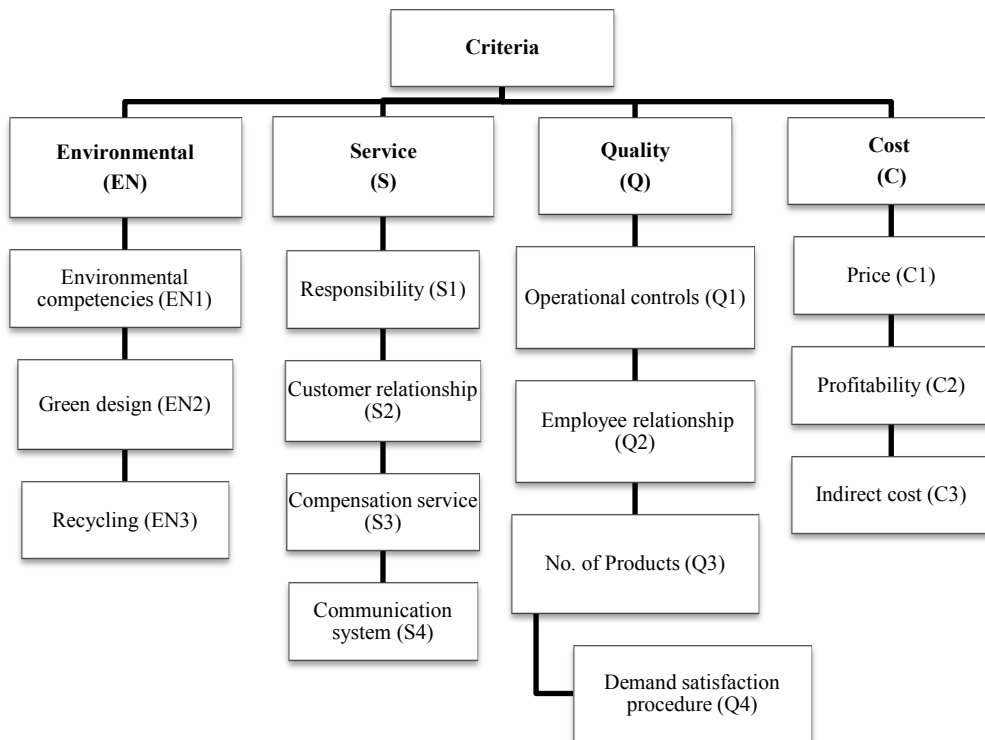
Criteria

Environmental (EN)

Environmental competencies (EN1)

Green design (EN2)

Recycling (EN3)

Service (S)

Responsibility (S1)

Customer relationship (S2)

Compensation service (S3)

Communication system (S4)

Quality (Q)

Operational controls (Q1)

Employee relationship (Q2)

No. of Products (Q3)

Demand satisfaction procedure (Q4)

Cost (C)

Price (C1)

Profitability (C2)

Indirect cost (C3)